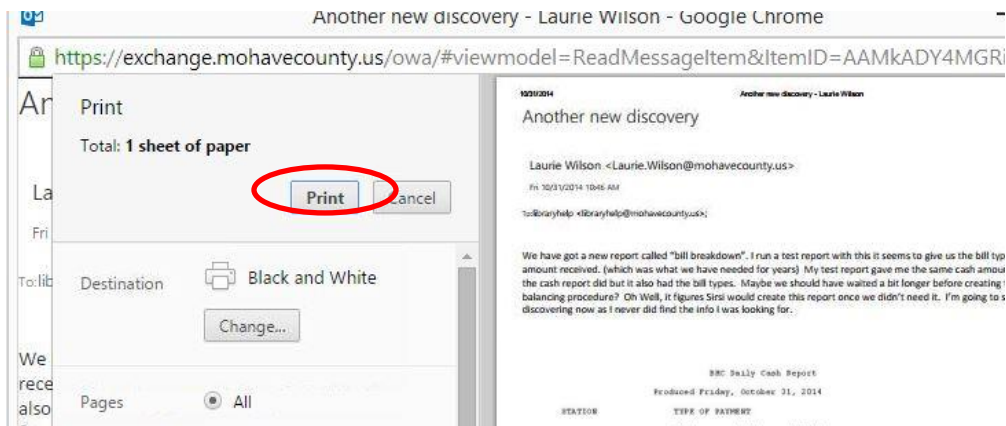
Another new discovery - Laurie Wilson - Google Chrome

https://exchange.mohavecounty.us/owa/#viewmodel=ReadMessageItem&ItemID=AAMkADY4MGR

An

La

Fri

To: lib

We
rece
also

Print

Total: 1 sheet of paper

Print

Cancel

Destination

Black and White

Change...

Pages

All

10/31/2014

Another new discovery - Laurie Wilson

Another new discovery

Laurie Wilson <Laurie.Wilson@mohavecounty.us>

Fri 10/31/2014 10:46 AM

To: libraryhelp <libraryhelp@mohavecounty.us>;

We have got a new report called "bill breakdown". I run a test report with this it seems to give us the bill typ amount received. (which was what we have needed for years) My test report gave me the same cash amou the cash report did but it also had the bill types. Maybe we should have waited a bit longer before creating t balancing procedure? Oh Well, it figures Sirsi would create this report once we didn't need it. I'm going to s discovering now as I never did find the info I was looking for.

BHC Daily Cash Report

Produced Friday, October 31, 2014

STATION

TYPE OF PAYMENT